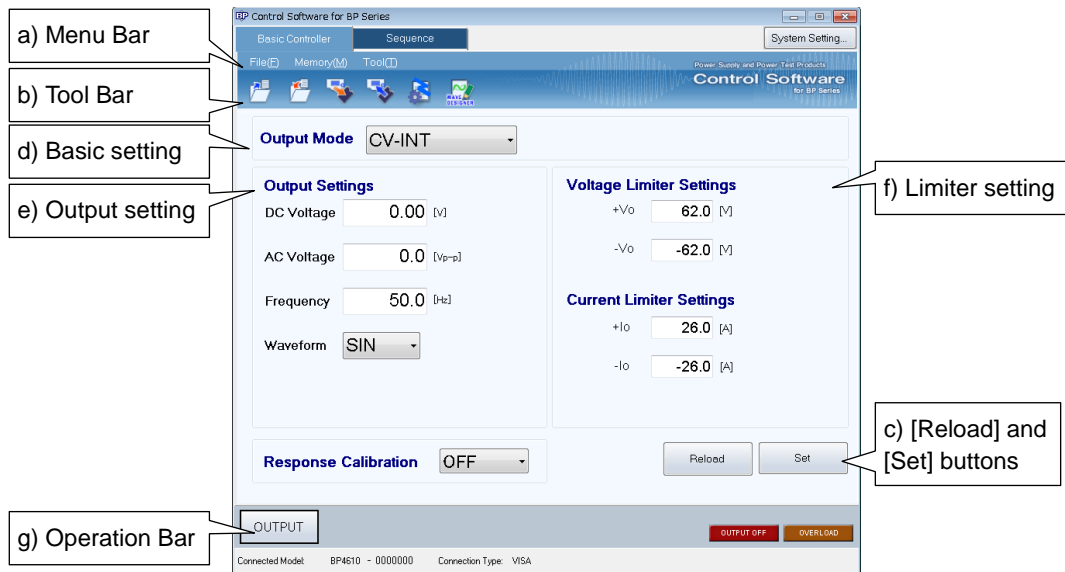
a) Menu Bar

b) Tool Bar

d) Basic setting

e) Output setting

Control Software for BP Series

Basic Controller

Sequence

System Setting...

File(F) Memory(M) Tool(T)

Power Supply and Power Test Products
Control Software
for BP Series

WAVE DESIGNER

Output Mode CV-INT

Output Settings

DC Voltage 0.00 [V]

AC Voltage 0.0 [Vp-p]

Frequency 50.0 [Hz]

Waveform SIN

Voltage Limiter Settings

+Vo 62.0 [V]

-Vo -62.0 [V]

Current Limiter Settings

+Io 26.0 [A]

-Io -26.0 [A]

f) Limiter setting

Response Calibration OFF

Reload

Set

c) [Reload] and [Set] buttons

g) Operation Bar

OUTPUT

OUTPUT OFF

OVERLOAD

Connected Model: BP4610 - 0000000 Connection Type: VISA